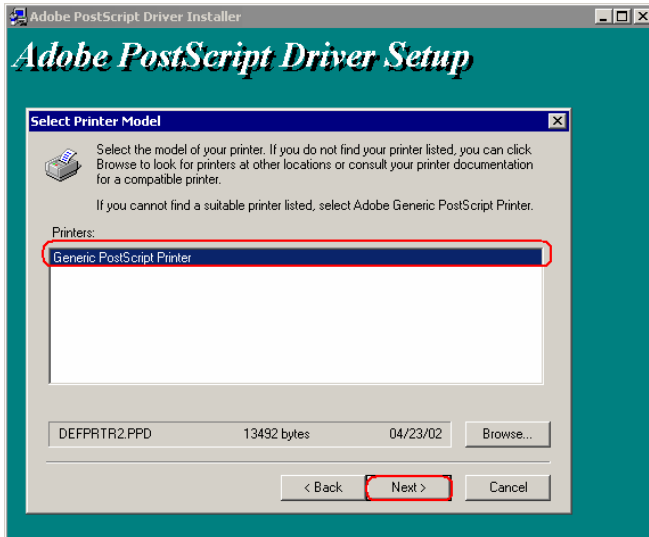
Adobe PostScript Driver Installer

Adobe PostScript Driver Setup

Select Printer Model

Select the model of your printer. If you do not find your printer listed, you can click Browse to look for printers at other locations or consult your printer documentation for a compatible printer.

If you cannot find a suitable printer listed, select Adobe Generic PostScript Printer.

Printers:

Generic PostScript Printer

| DEFPRTR2.PPD | 13492 bytes | 04/23/02 |
|---|---|---|

Browse...

< Back

Next >

Cancel